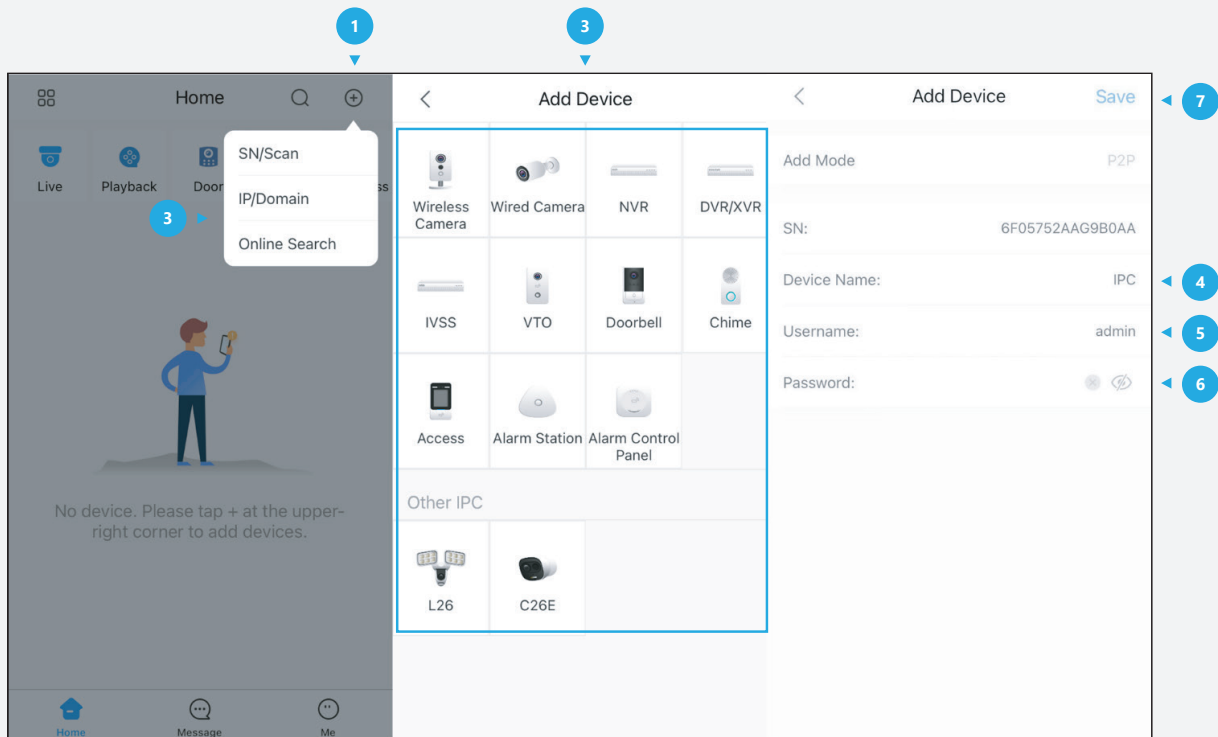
1

3

Home

Live

Playback

Door

ss

SN/Scan

IP/Domain

Online Search

3

No device. Please tap + at the upper-right corner to add devices.

Home

Message

Me

Add Device

Wireless Camera

Wired Camera

NVR

DVR/XVR

IVSS

VTO

Doorbell

Chime

Access

Alarm Station

Alarm Control Panel

Other IPC

L26

C26E

Add Device

Save

7

Add Mode

P2P

SN:

6F05752AAG9B0AA

Device Name:

IPC

4

Username:

admin

5

Password:

6